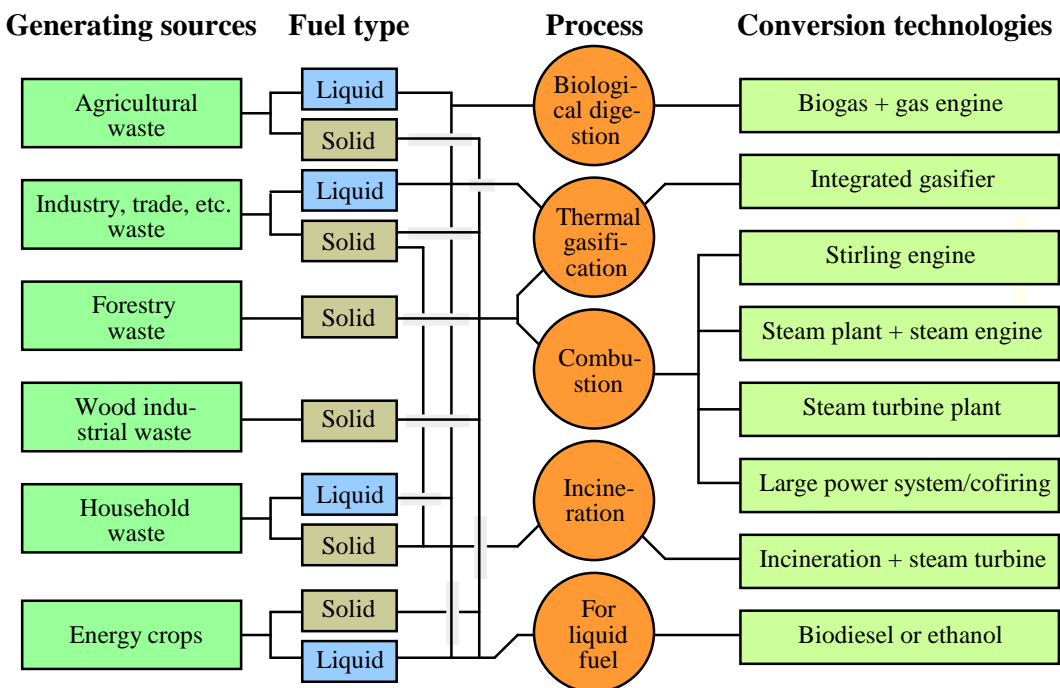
Generating sources

Fuel type

Process

Conversion technologies

Agricultural waste

Liquid

Solid

Industry, trade, etc. waste

Liquid

Solid

Forestry waste

Solid

Wood industrial waste

Solid

Household waste

Liquid

Solid

Energy crops

Solid

Liquid

Biological digestion

Thermal gasification

Combustion

Incineration

For liquid fuel

Biogas + gas engine

Integrated gasifier

Stirling engine

Steam plant + steam engine

Steam turbine plant

Large power system/cofiring

Incineration + steam turbine

Biodiesel or ethanol